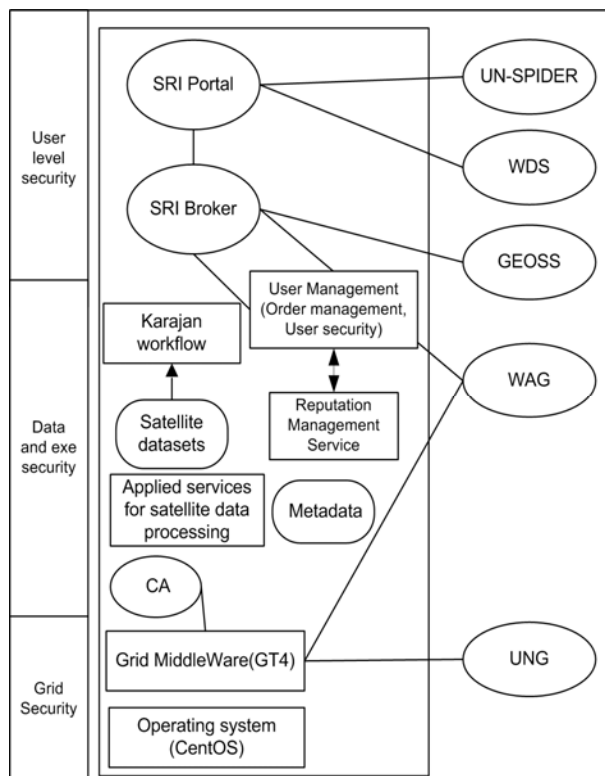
User level security

Data and exe security

Grid Security

SRI Portal

UN-SPIDER

WDS

SRI Broker

GEOSS

User Management (Order management, User security)

Karajan workflow

WAG

Satellite datasets

Reputation Management Service

Applied services for satellite data processing

Metadata

CA

Grid MiddleWare(GT4)

UNG

Operating system (CentOS)